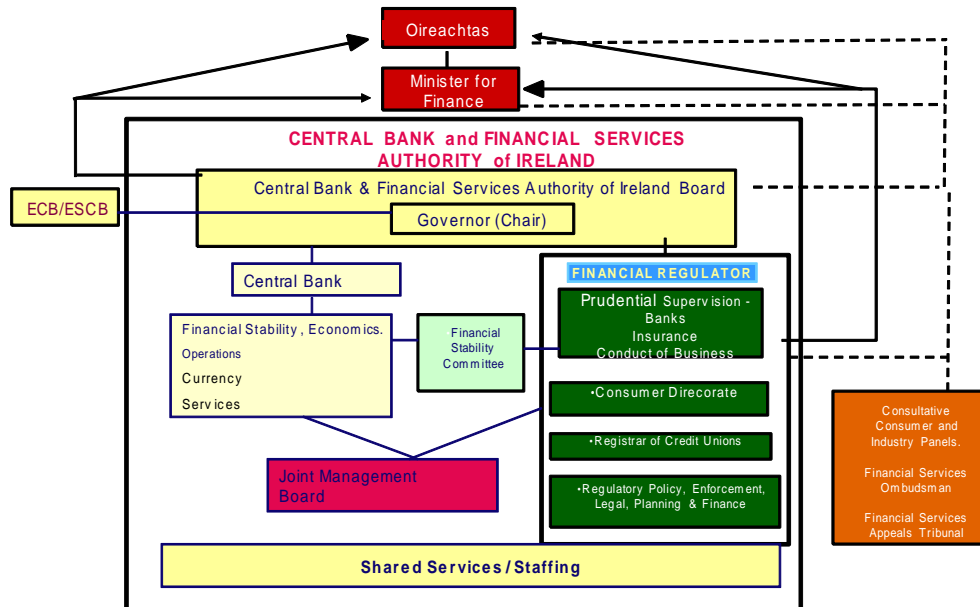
Oireachtas

Minister for Finance

CENTRAL BANK and FINANCIAL SERVICES AUTHORITY of IRELAND

ECB/ESCB

Central Bank & Financial Services Authority of Ireland Board

Governor (Chair)

Central Bank

Financial Stability , Economics. Operations Currency Services

Financial Stability Committee

FINANCIAL REGULATOR

Prudential Supervision - Banks Insurance Conduct of Business

•Consumer Direcorate

•Registrar of Credit Unions

•Regulatory Policy, Enforcement, Legal, Planning & Finance

Joint Management Board

Consultative Consumer and Industry Panels.

Financial Services Ombudsman

Financial Services Appeals Tribunal

Shared Services / Staffing